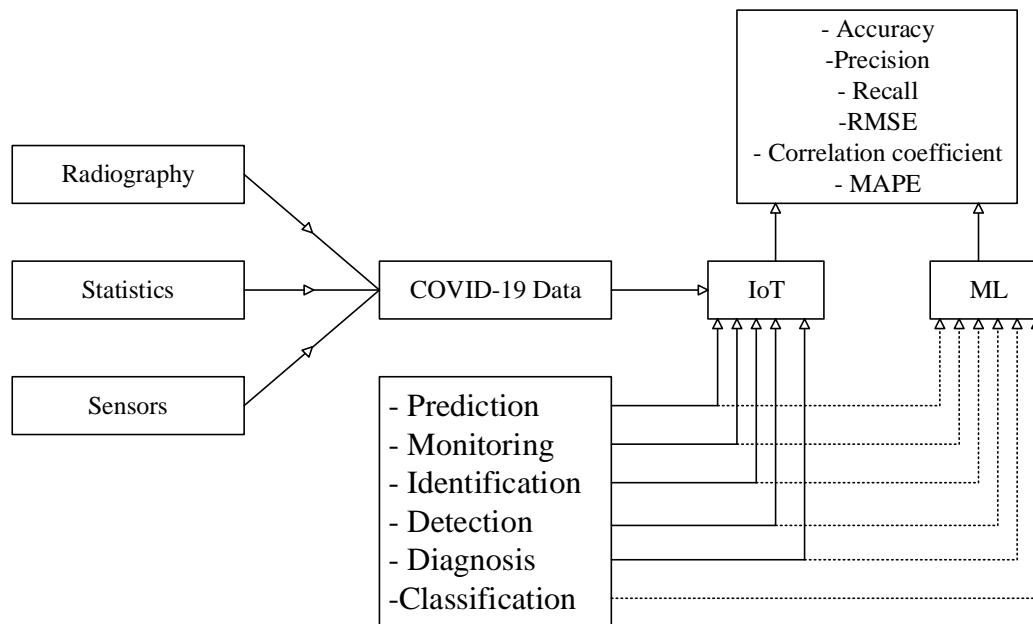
- Accuracy
-Precision
- Recall
-RMSE
- Correlation coefficient
- MAPE

Radiography

Statistics

Sensors

COVID-19 Data

IoT

ML

- Prediction
- Monitoring
- Identification
- Detection
- Diagnosis
-Classification